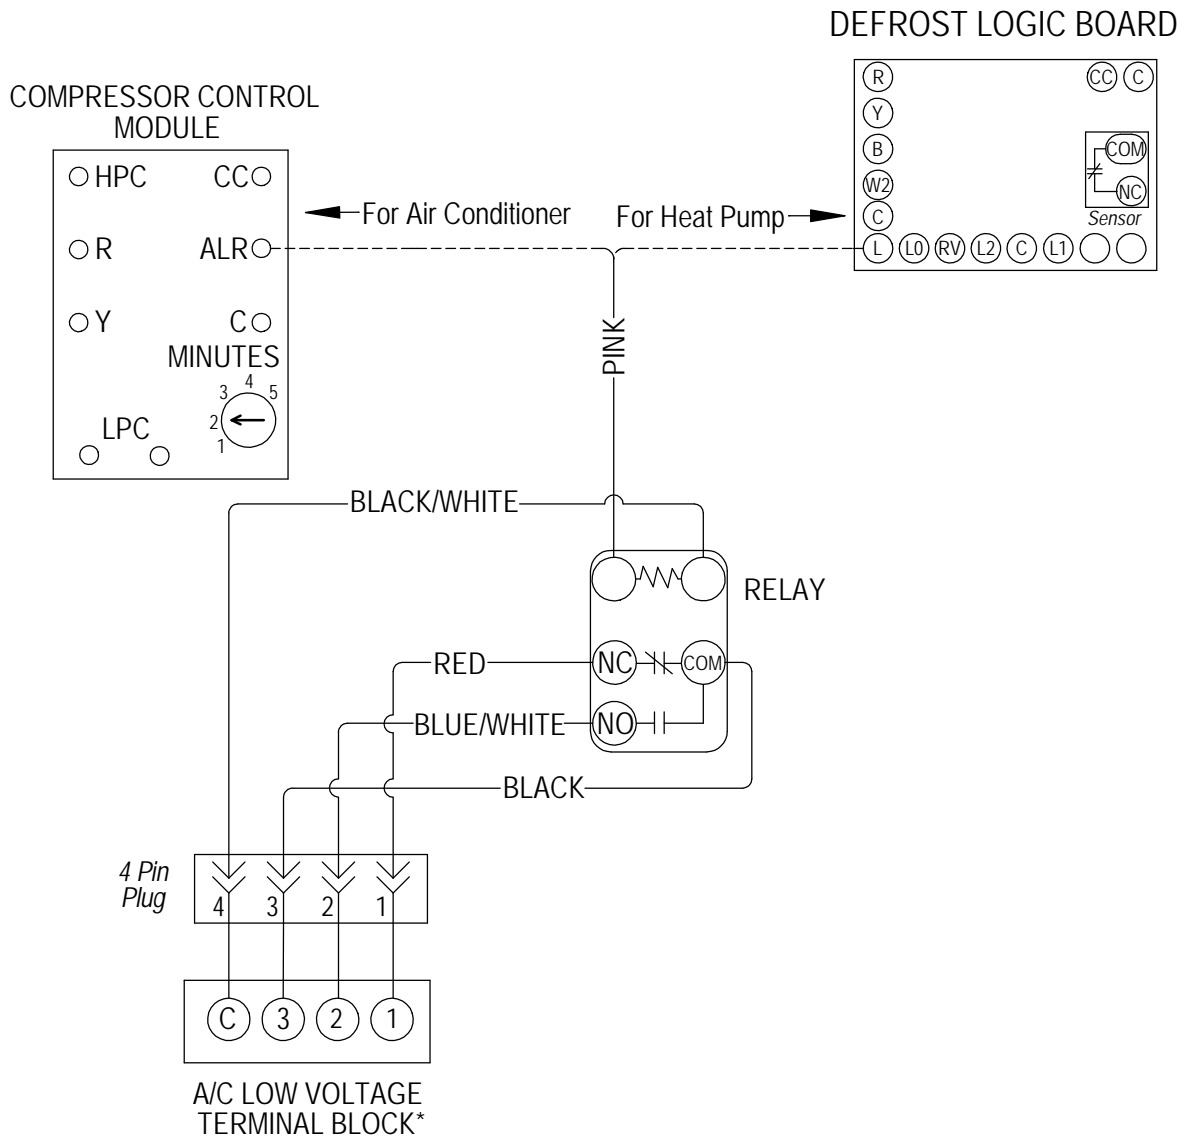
DEFROST LOGIC BOARD

COMPRESSOR CONTROL MODULE

HPC
CC
R
ALR
Y
C
MINUTES
3 4 5
2
1
LPC

For Air Conditioner
For Heat Pump

R
CC
C
Y
B
COM
W2
NC
C
Sensor
L
L0
RV
L2
C
L1

PINK

BLACK/WHITE

RELAY

RED
NC
COM
BLUE/WHITE
NO
BLACK

4 Pin Plug
4 3 2 1

C 3 2 1

A/C LOW VOLTAGE TERMINAL BLOCK*